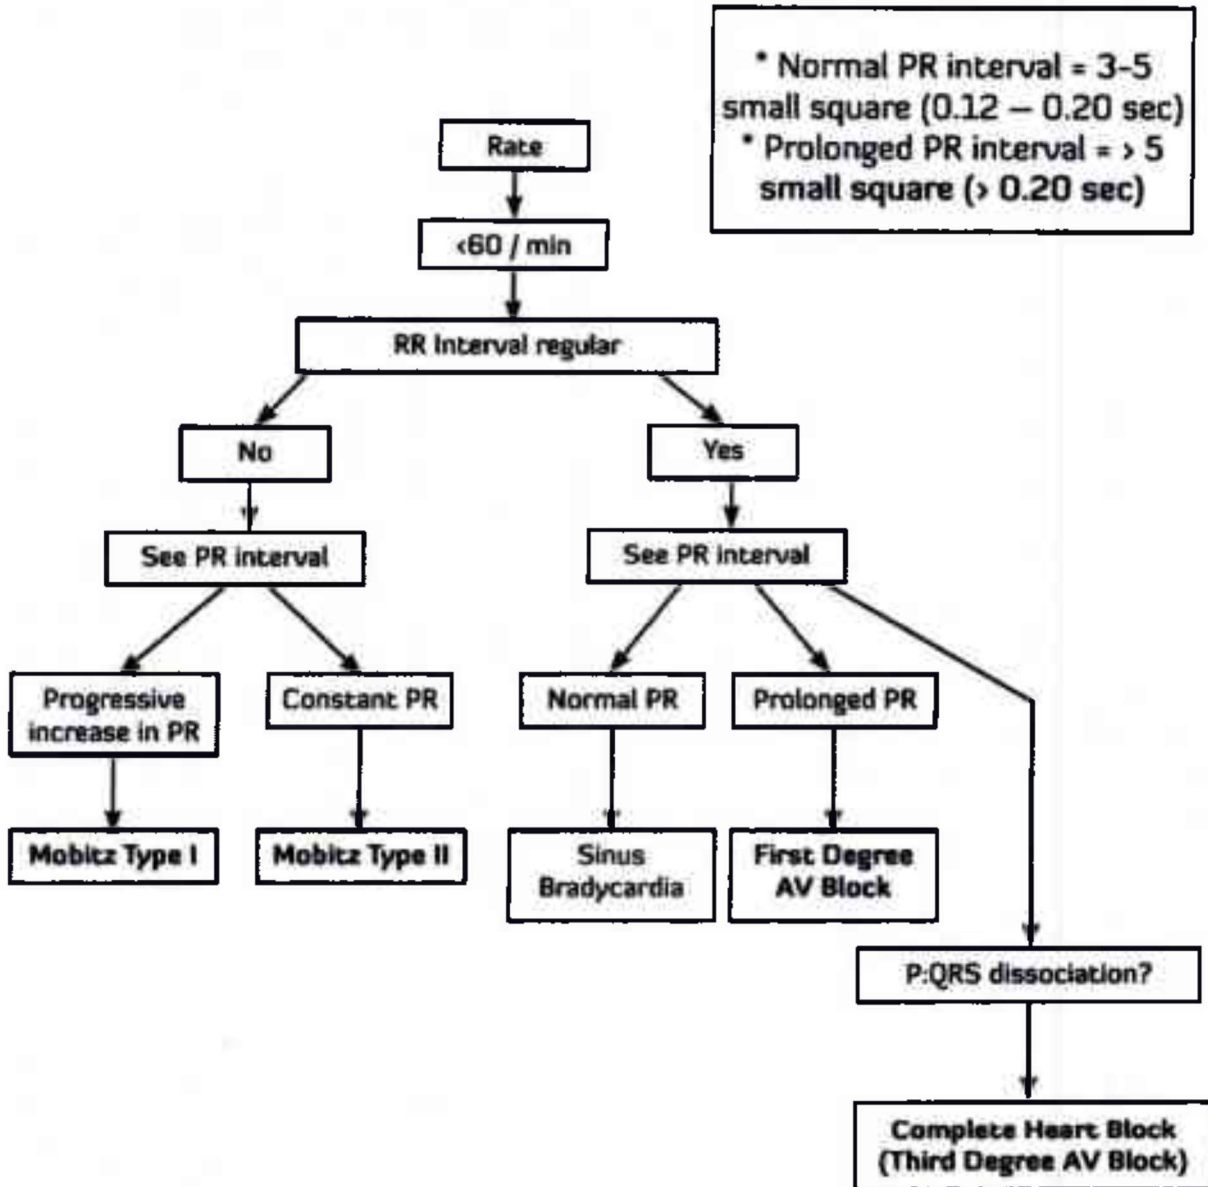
* Normal PR interval = 3-5 small square (0.12 – 0.20 sec)
* Prolonged PR interval = > 5 small square (> 0.20 sec)

Rate

<60 / min

RR Interval regular

No

See PR interval

Progressive increase in PR

Mobitz Type I

Constant PR

Mobitz Type II

Yes

See PR interval

Normal PR

Sinus Bradycardia

Prolonged PR

First Degree AV Block

P:QRS dissociation?

Complete Heart Block (Third Degree AV Block)